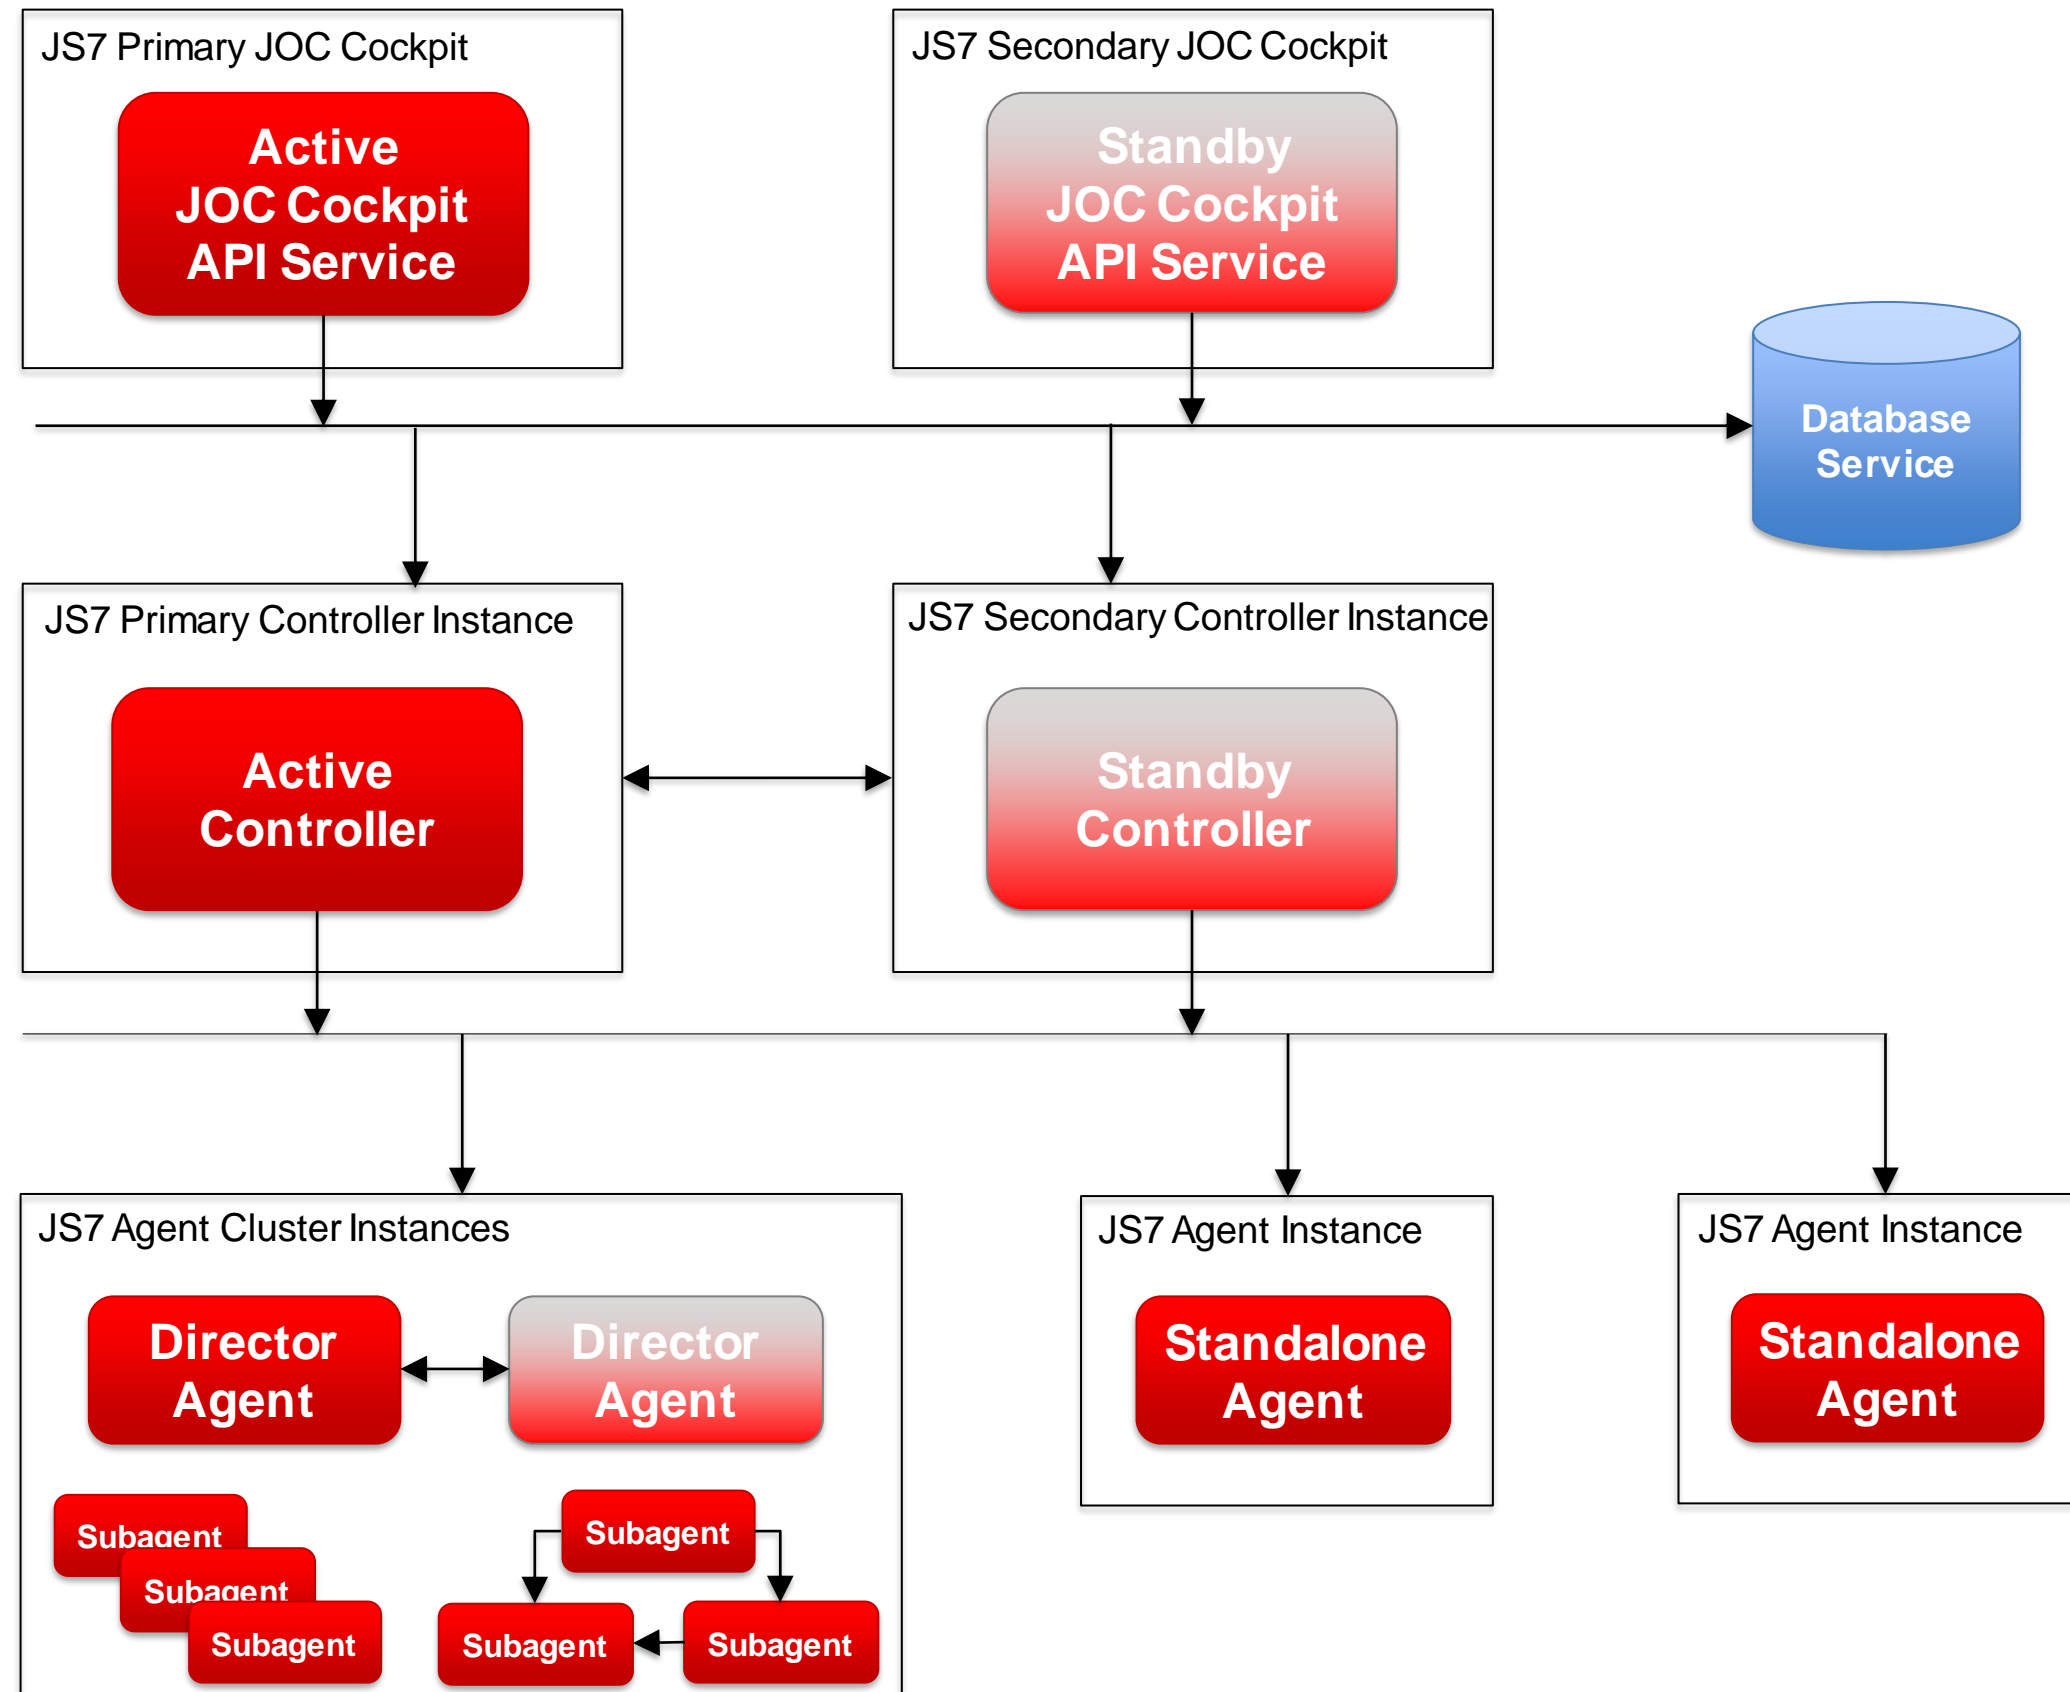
JS7 Primary JOC Cockpit

Active JOC Cockpit API Service

JS7 Secondary JOC Cockpit

Standby JOC Cockpit API Service

Database Service

JS7 Primary Controller Instance

Active Controller

JS7 Secondary Controller Instance

Standby Controller

JS7 Agent Cluster Instances

Director Agent

Director Agent

Subagent

Subagent

Subagent

Subagent

Subagent

Subagent

JS7 Agent Instance

Standalone Agent

JS7 Agent Instance

Standalone Agent